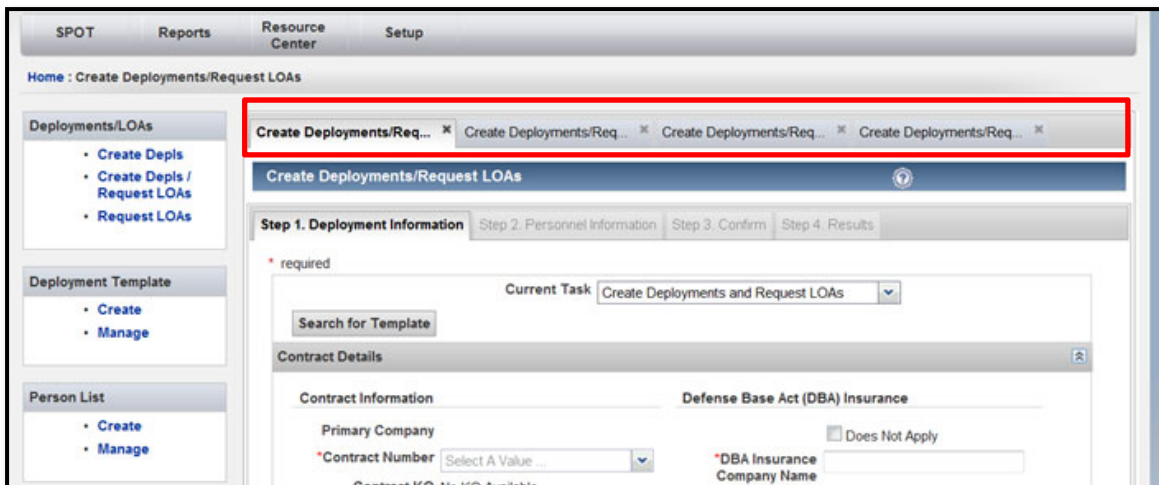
SPOT Reports Resource Center Setup

Home : Create Deployments/Request LOAs

Deployments/LOAs
• Create Depls
• Create Depls / Request LOAs
• Request LOAs

Deployment Template
• Create
• Manage

Person List
• Create
• Manage

Create Deployments/Req... × Create Deployments/Req... × Create Deployments/Req... × Create Deployments/Req... ×

Create Deployments/Request LOAs

Step 1. Deployment Information Step 2. Personnel Information Step 3. Confirm Step 4. Results

* required

Current Task Create Deployments and Request LOAs

Search for Template

Contract Details

Contract Information

Primary Company

*Contract Number Select A Value ...

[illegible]

Defense Base Act (DBA) Insurance

Does Not Apply

*DBA Insurance Company Name